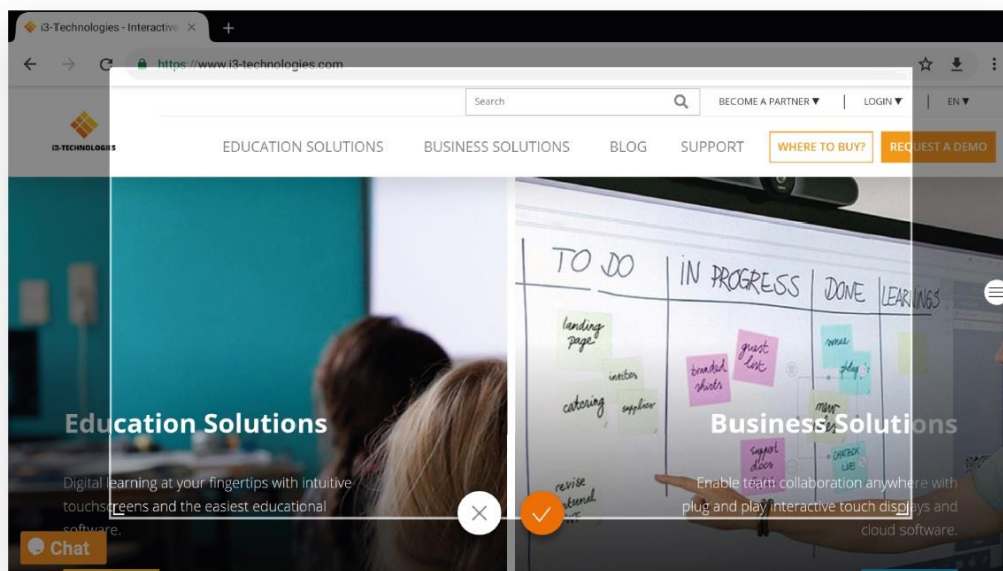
i3-Technologies - Interactive ×
+
https://www.i3-technologies.com
Search
BECOME A PARTNER ▾
LOGIN ▾
EN ▾
I3-TECHNOLOGIES
EDUCATION SOLUTIONS
BUSINESS SOLUTIONS
BLOG
SUPPORT
WHERE TO BUY?
REQUEST A DEMO

TO DO
IN PROGRESS
DONE
LEARNINGS
landing page
invites
supplier
catering
branded shirts
guest list
revise external
support docs

Education Solutions
Digital learning at your fingertips with intuitive touchscreens and the easiest educational software.

Business Solutions
Enable team collaboration anywhere with plug and play interactive touch displays and cloud software.

Chat